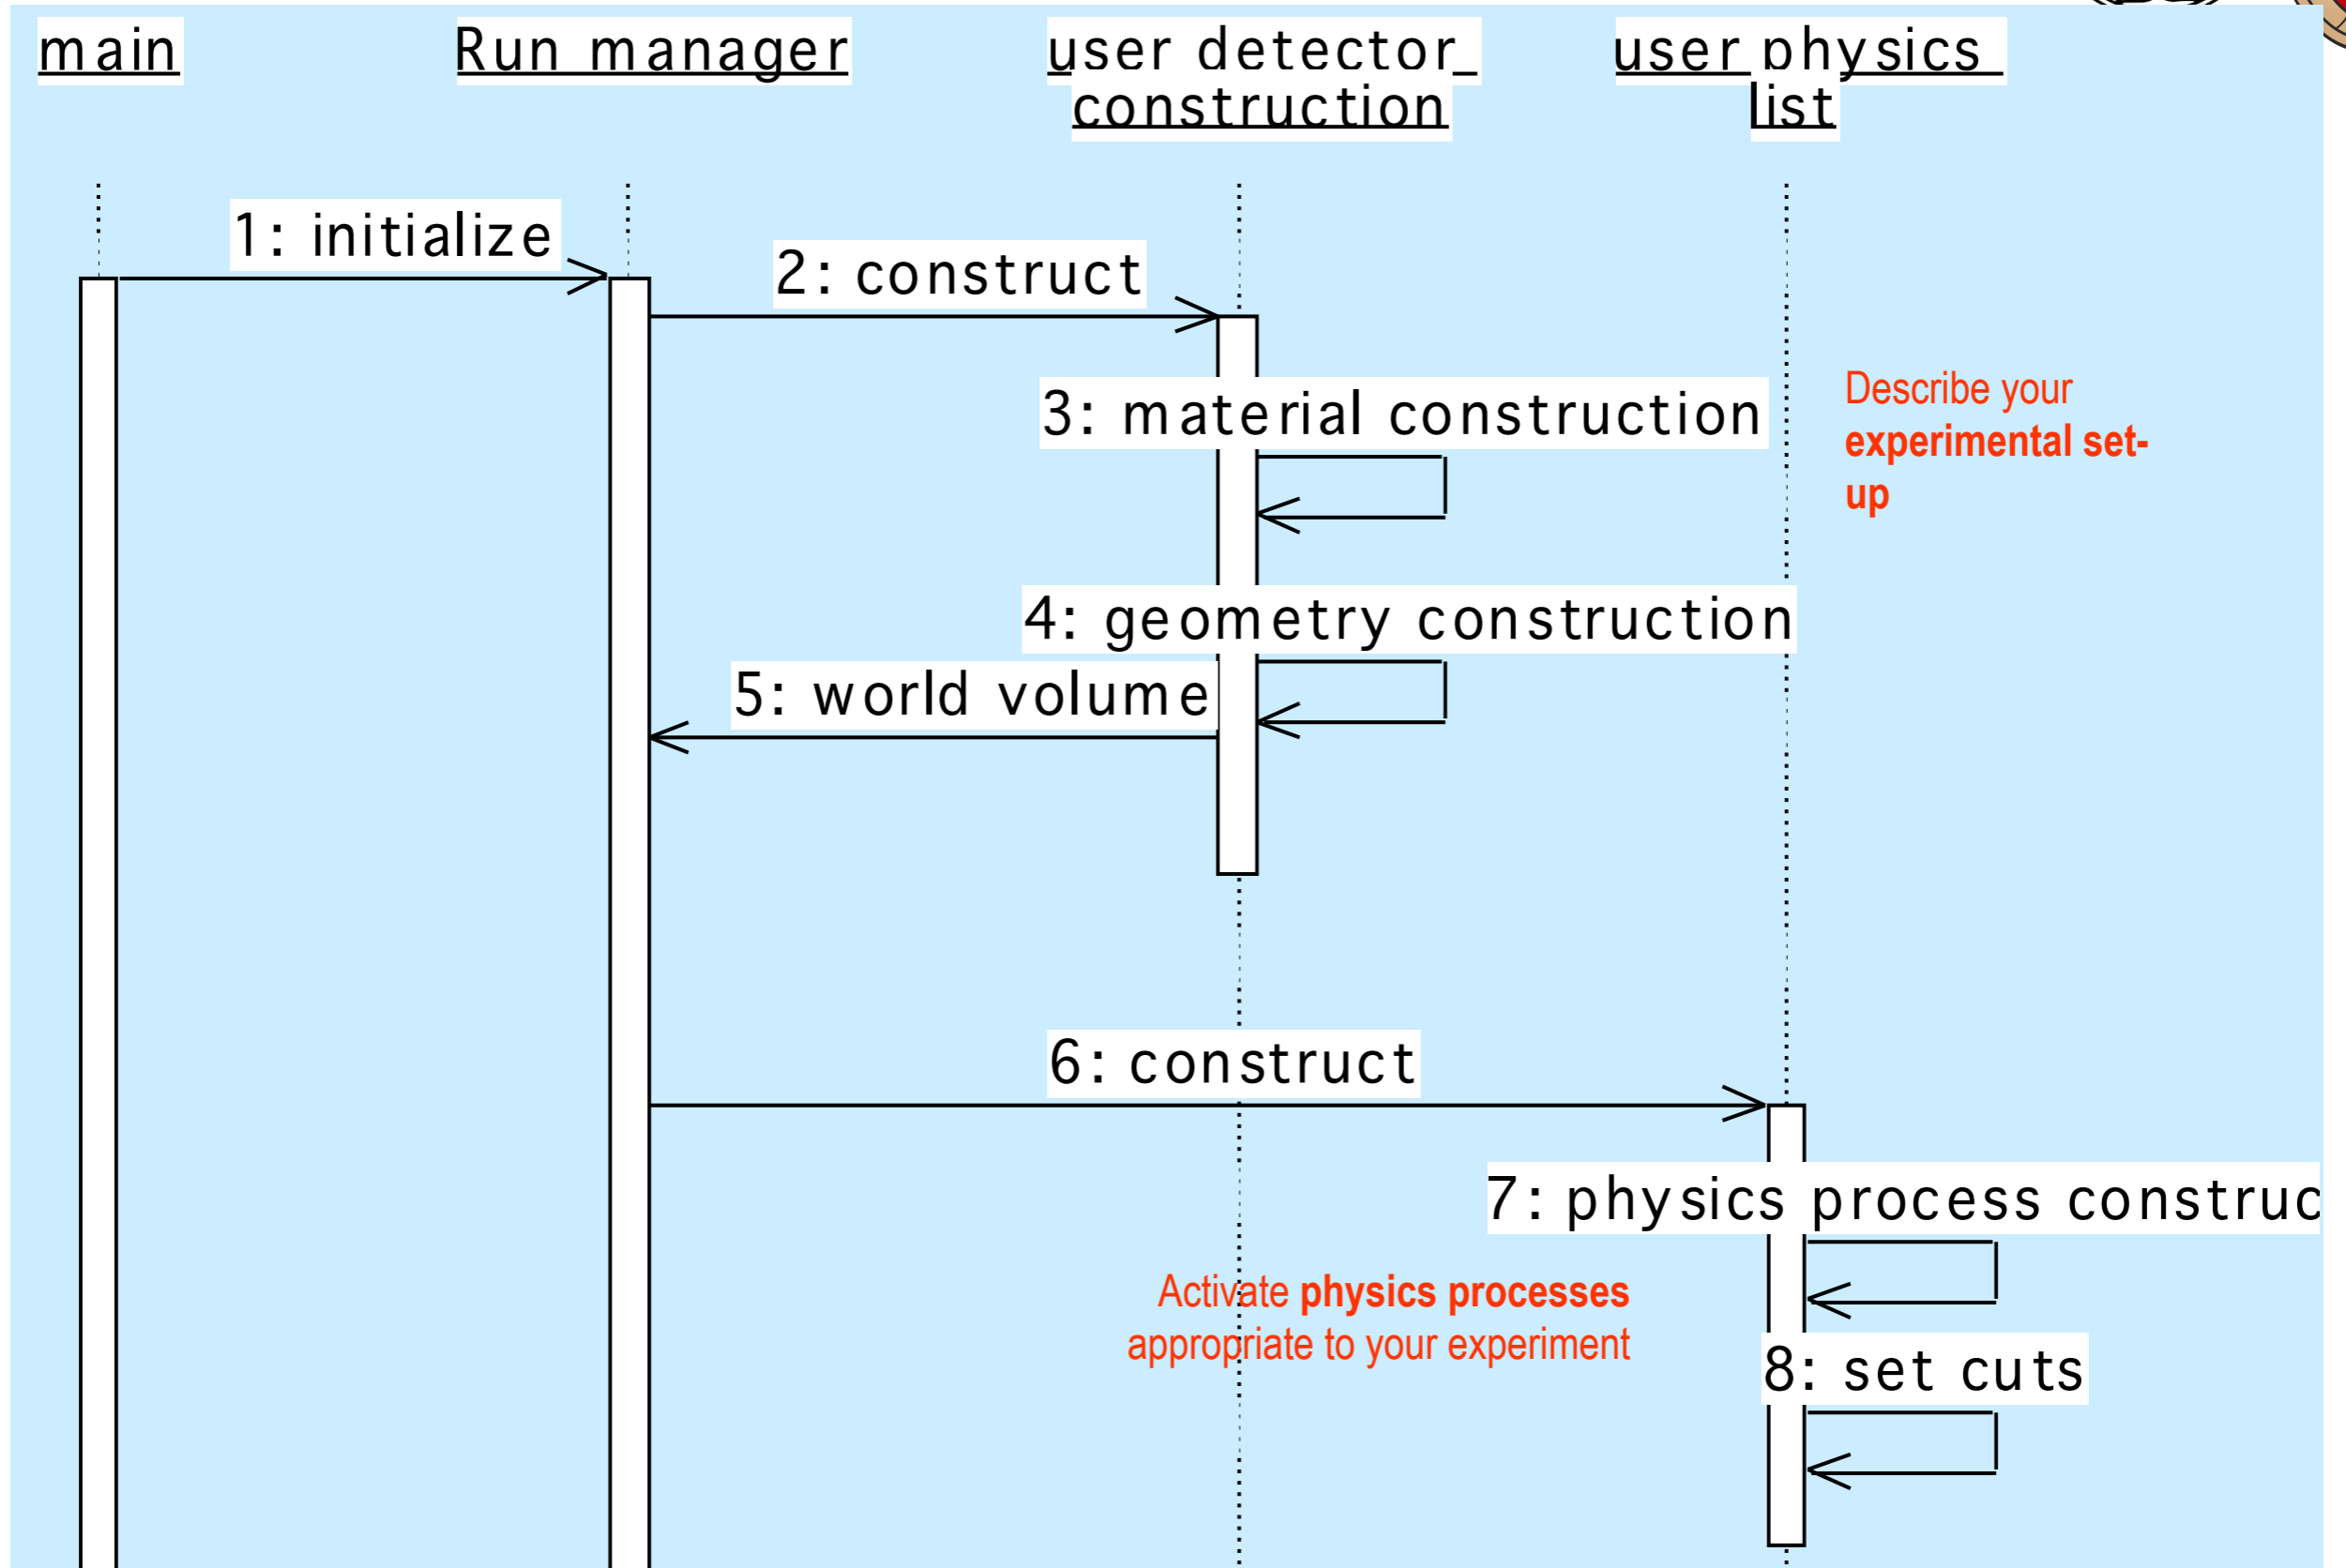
main

Run manager

user detector_ construction

user physics list

1: initialize

2: construct

3: material construction

Describe your **experimental set-up**

4: geometry construction

5: world volume

6: construct

7: physics process construc

Activate **physics processes** appropriate to your experiment

8: set cuts